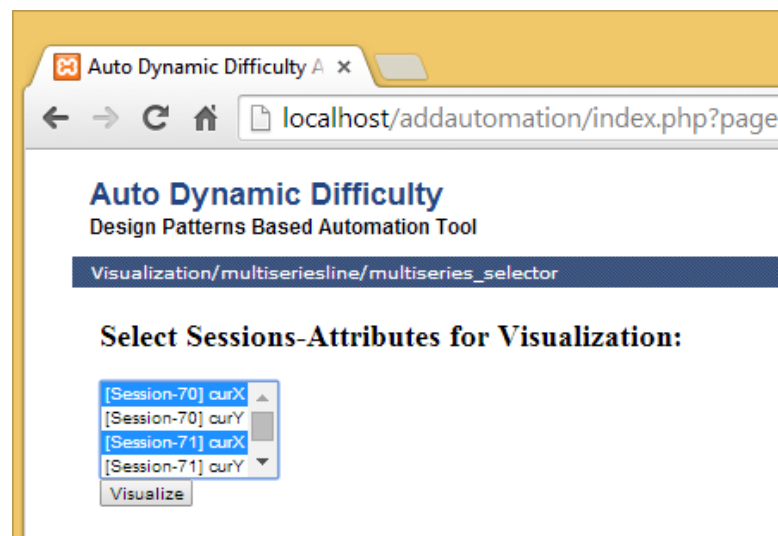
Auto Dynamic Difficulty A ×

localhost/addautomation/index.php?page

Auto Dynamic Difficulty
Design Patterns Based Automation Tool

Visualization/multiseriesline/multiseries_selector

Select Sessions-Attributes for Visualization:

[Session-70] curX
[Session-70] curY
[Session-71] curX
[Session-71] curY

Visualize